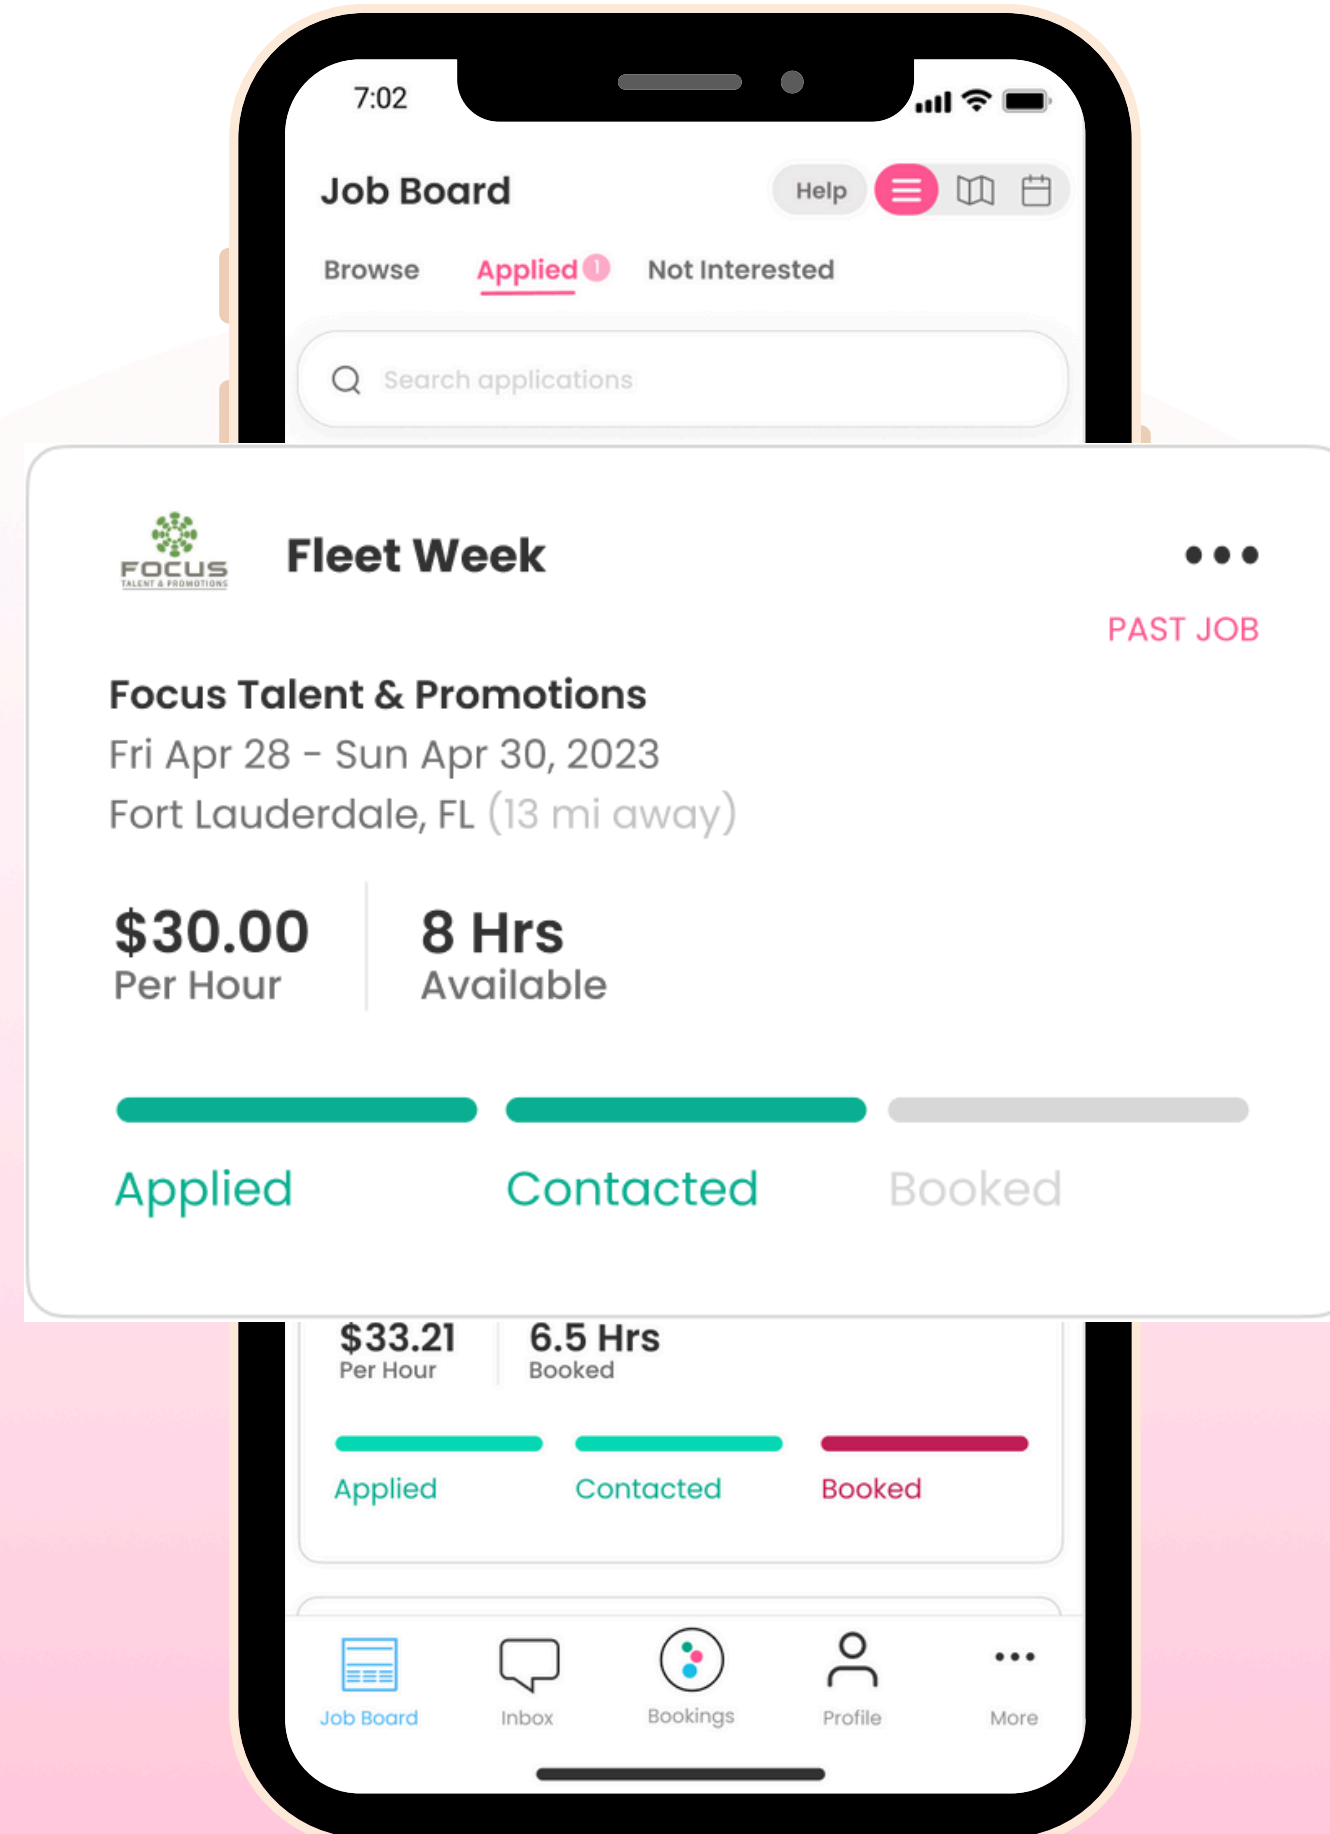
7:02

Job Board

Help

Browse Applied 1 Not Interested

Search applications

FOCUS TALENT & PROMOTIONS

Fleet Week

•••

PAST JOB

Focus Talent & Promotions
Fri Apr 28 - Sun Apr 30, 2023
Fort Lauderdale, FL (13 mi away)

$30.00
Per Hour

8 Hrs
Available

Applied Contacted Booked

$33.21
Per Hour

6.5 Hrs
Booked

Applied Contacted Booked

Job Board Inbox Bookings Profile More